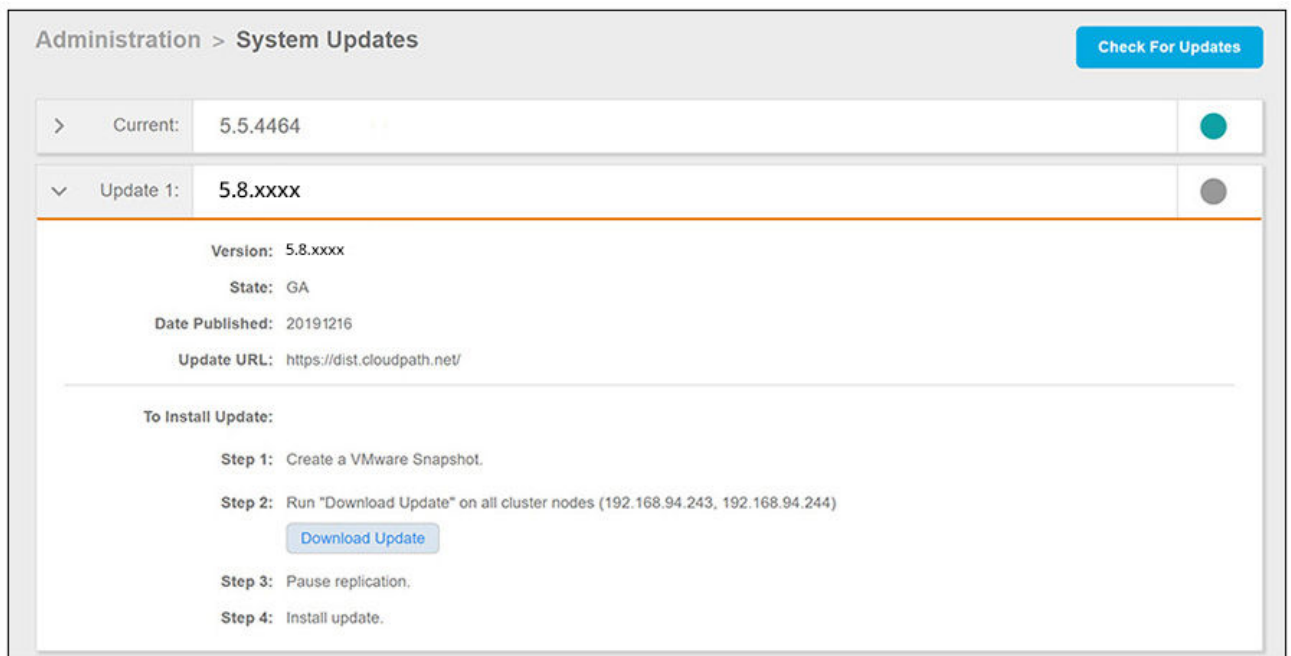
Administration > System Updates

Check For Updates

> Current: 5.5.4464

Update 1: 5.8.xxxx

Version: 5.8.xxxx

State: GA

Date Published: 20191216

Update URL: https://dist.cloudpath.net/

To Install Update:

Step 1: Create a VMware Snapshot.

Step 2: Run "Download Update" on all cluster nodes (192.168.94.243, 192.168.94.244)

Download Update

Step 3: Pause replication.

Step 4: Install update.